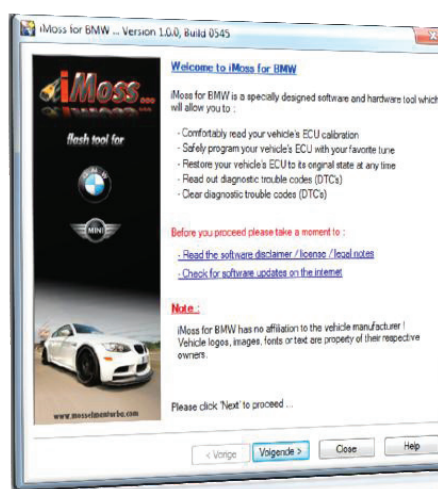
iMoss for BMW ... Version 1.0.0, Build 0545

iMoss

flash tool for

MINI

www.mosselmansturbo.com

Welcome to iMoss for BMW

iMoss for BMW is a specially designed software and hardware tool which will allow you to :

- Comfortably read your vehicle's ECU calibration
- Safely program your vehicle's ECU with your favorite tune
- Restore your vehicle's ECU to its original state at any time
- Read out diagnostic trouble codes (DTC's)
- Clear diagnostic trouble codes (DTC's)

Before you proceed please take a moment to :

- Read the software disclaimer / license / legal notes
- Check for software updates on the internet

Note :

iMoss for BMW has no affiliation to the vehicle manufacturer ! Vehicle logos, images, fonts or text are property of their respective owners.

Please click 'Next' to proceed ...

< Vorige | Volgende > | Close | Help